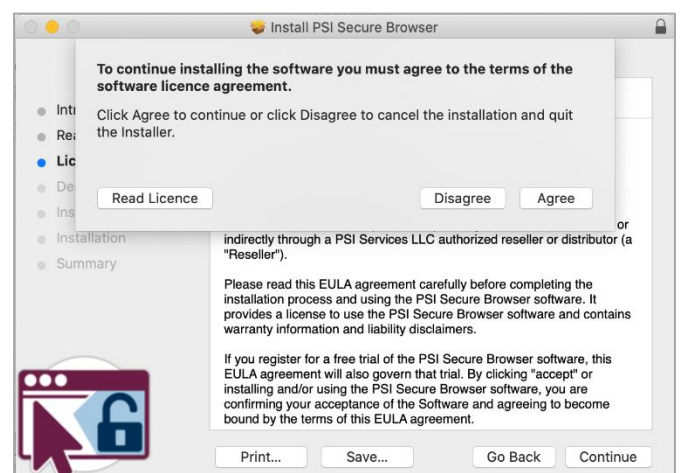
Install PSI Secure Browser

To continue installing the software you must agree to the terms of the software licence agreement.

Click Agree to continue or click Disagree to cancel the installation and quit the Installer.

Read Licence

Disagree

Agree

Intr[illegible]
Rea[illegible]
Lic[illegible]
De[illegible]
Ins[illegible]
Installation
Summary

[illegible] or indirectly through a PSI Services LLC authorized reseller or distributor (a "Reseller").

Please read this EULA agreement carefully before completing the installation process and using the PSI Secure Browser software. It provides a license to use the PSI Secure Browser software and contains warranty information and liability disclaimers.

If you register for a free trial of the PSI Secure Browser software, this EULA agreement will also govern that trial. By clicking "accept" or installing and/or using the PSI Secure Browser software, you are confirming your acceptance of the Software and agreeing to become bound by the terms of this EULA agreement.

Print...

Save...

Go Back

Continue